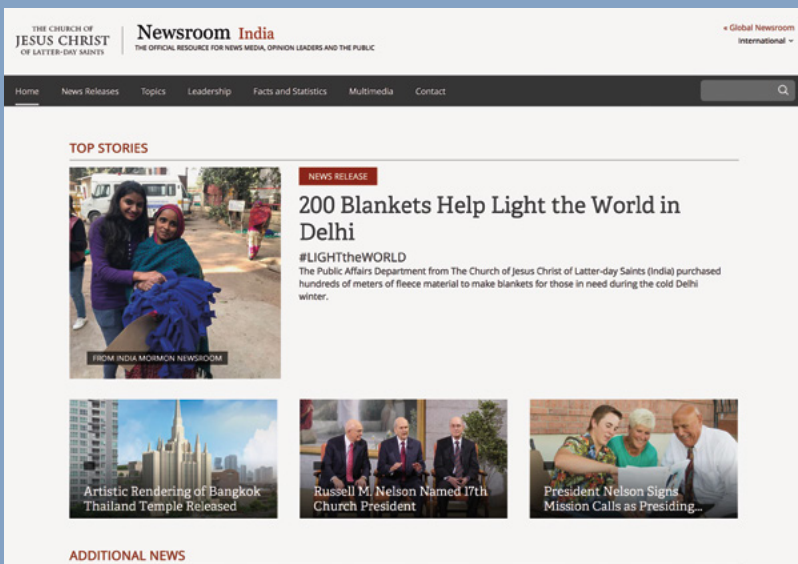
THE CHURCH OF
JESUS CHRIST
OF LATTER-DAY SAINTS

Newsroom India
THE OFFICIAL RESOURCE FOR NEWS MEDIA, OPINION LEADERS AND THE PUBLIC

« Global Newsroom
International

Home News Releases Topics Leadership Facts and Statistics Multimedia Contact

TOP STORIES

FROM INDIA MORMON NEWSROOM

NEWS RELEASE

200 Blankets Help Light the World in Delhi

#LIGHTtheWORLD

The Public Affairs Department from The Church of Jesus Christ of Latter-day Saints (India) purchased hundreds of meters of fleece material to make blankets for those in need during the cold Delhi winter.

Artistic Rendering of Bangkok Thailand Temple Released

Russell M. Nelson Named 17th Church President

President Nelson Signs Mission Calls as Presiding...

ADDITIONAL NEWS